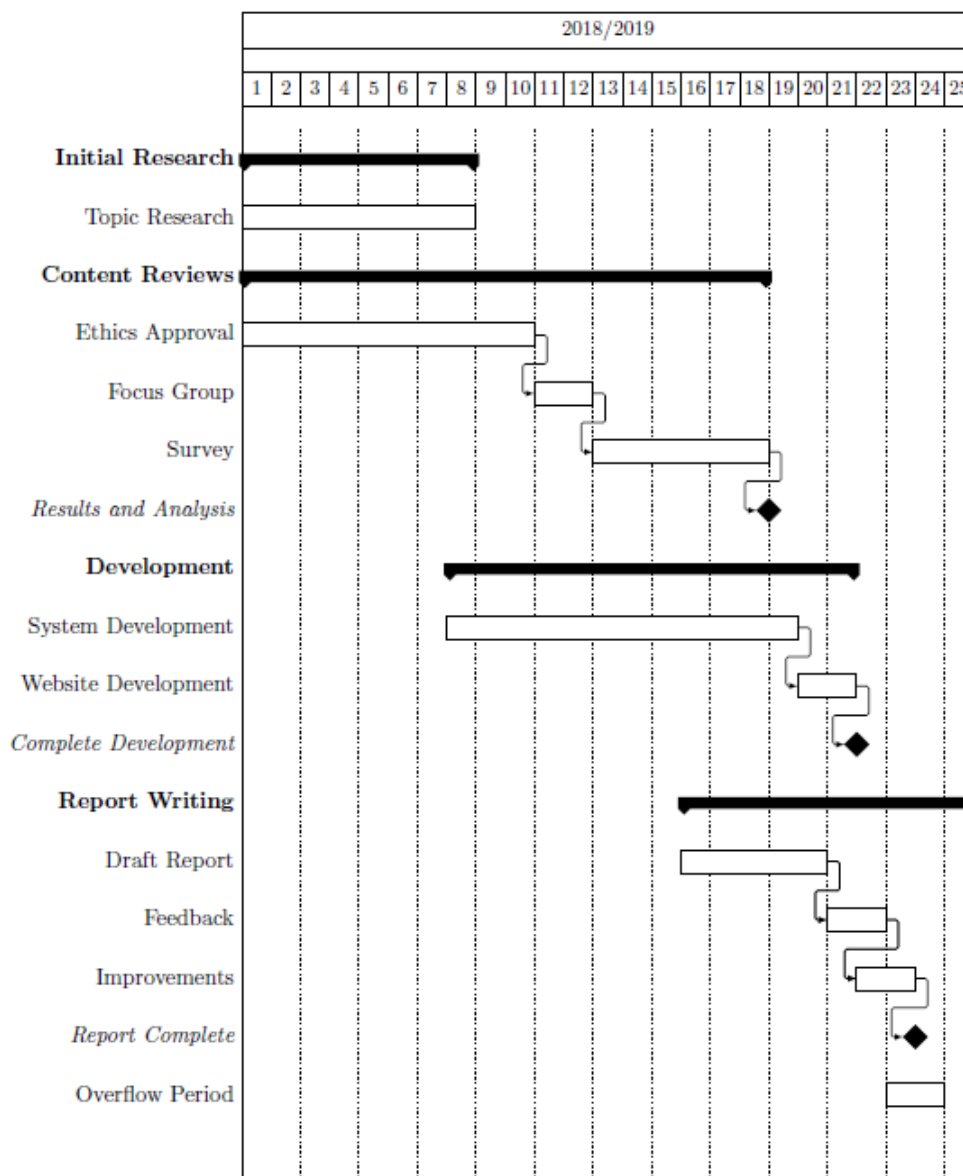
2018/2019

| 1 | 2 | 3 | 4 | 5 | 6 | 7 | 8 | 9 | 10 | 11 | 12 | 13 | 14 | 15 | 16 | 17 | 18 | 19 | 20 | 21 | 22 | 23 | 24 | 2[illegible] |
|---|---|---|---|---|---|---|---|---|---|---|---|---|---|---|---|---|---|---|---|---|---|---|---|---|

**Initial Research**

Topic Research

**Content Reviews**

Ethics Approval

Focus Group

Survey

*Results and Analysis*

**Development**

System Development

Website Development

*Complete Development*

**Report Writing**

Draft Report

Feedback

Improvements

*Report Complete*

Overflow Period